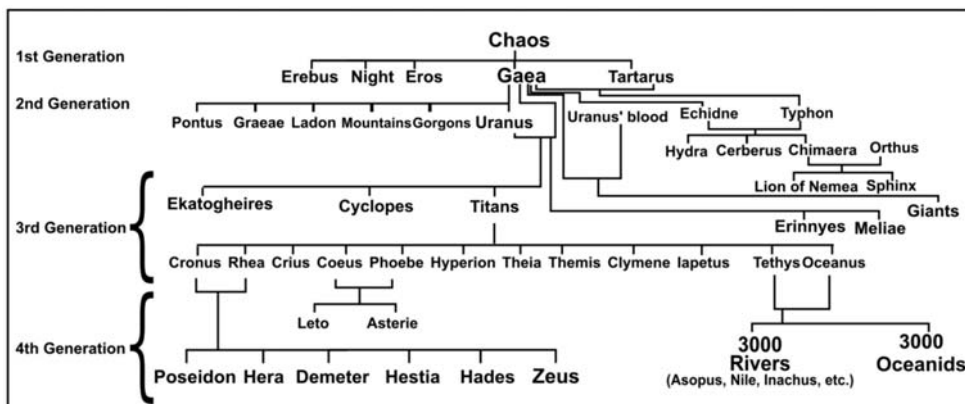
1st Generation

Chaos

Erebus Night Eros Gaea Tartarus

2nd Generation

Pontus Graeae Ladon Mountains Gorgons Uranus

Uranus' blood

Echidne Typhon

Hydra Cerberus Chimaera Orthus

Lion of Nemea Sphinx

Giants

3rd Generation

Ekatogheires Cyclopes Titans

Erinnyes Meliae

Cronus Rhea Crius Coeus Phoebe Hyperion Theia Themis Clymene Iapetus Tethys Oceanus

Leto Asterie

4th Generation

Poseidon Hera Demeter Hestia Hades Zeus

3000 Rivers (Asopus, Nile, Inachus, etc.)

3000 Oceanids